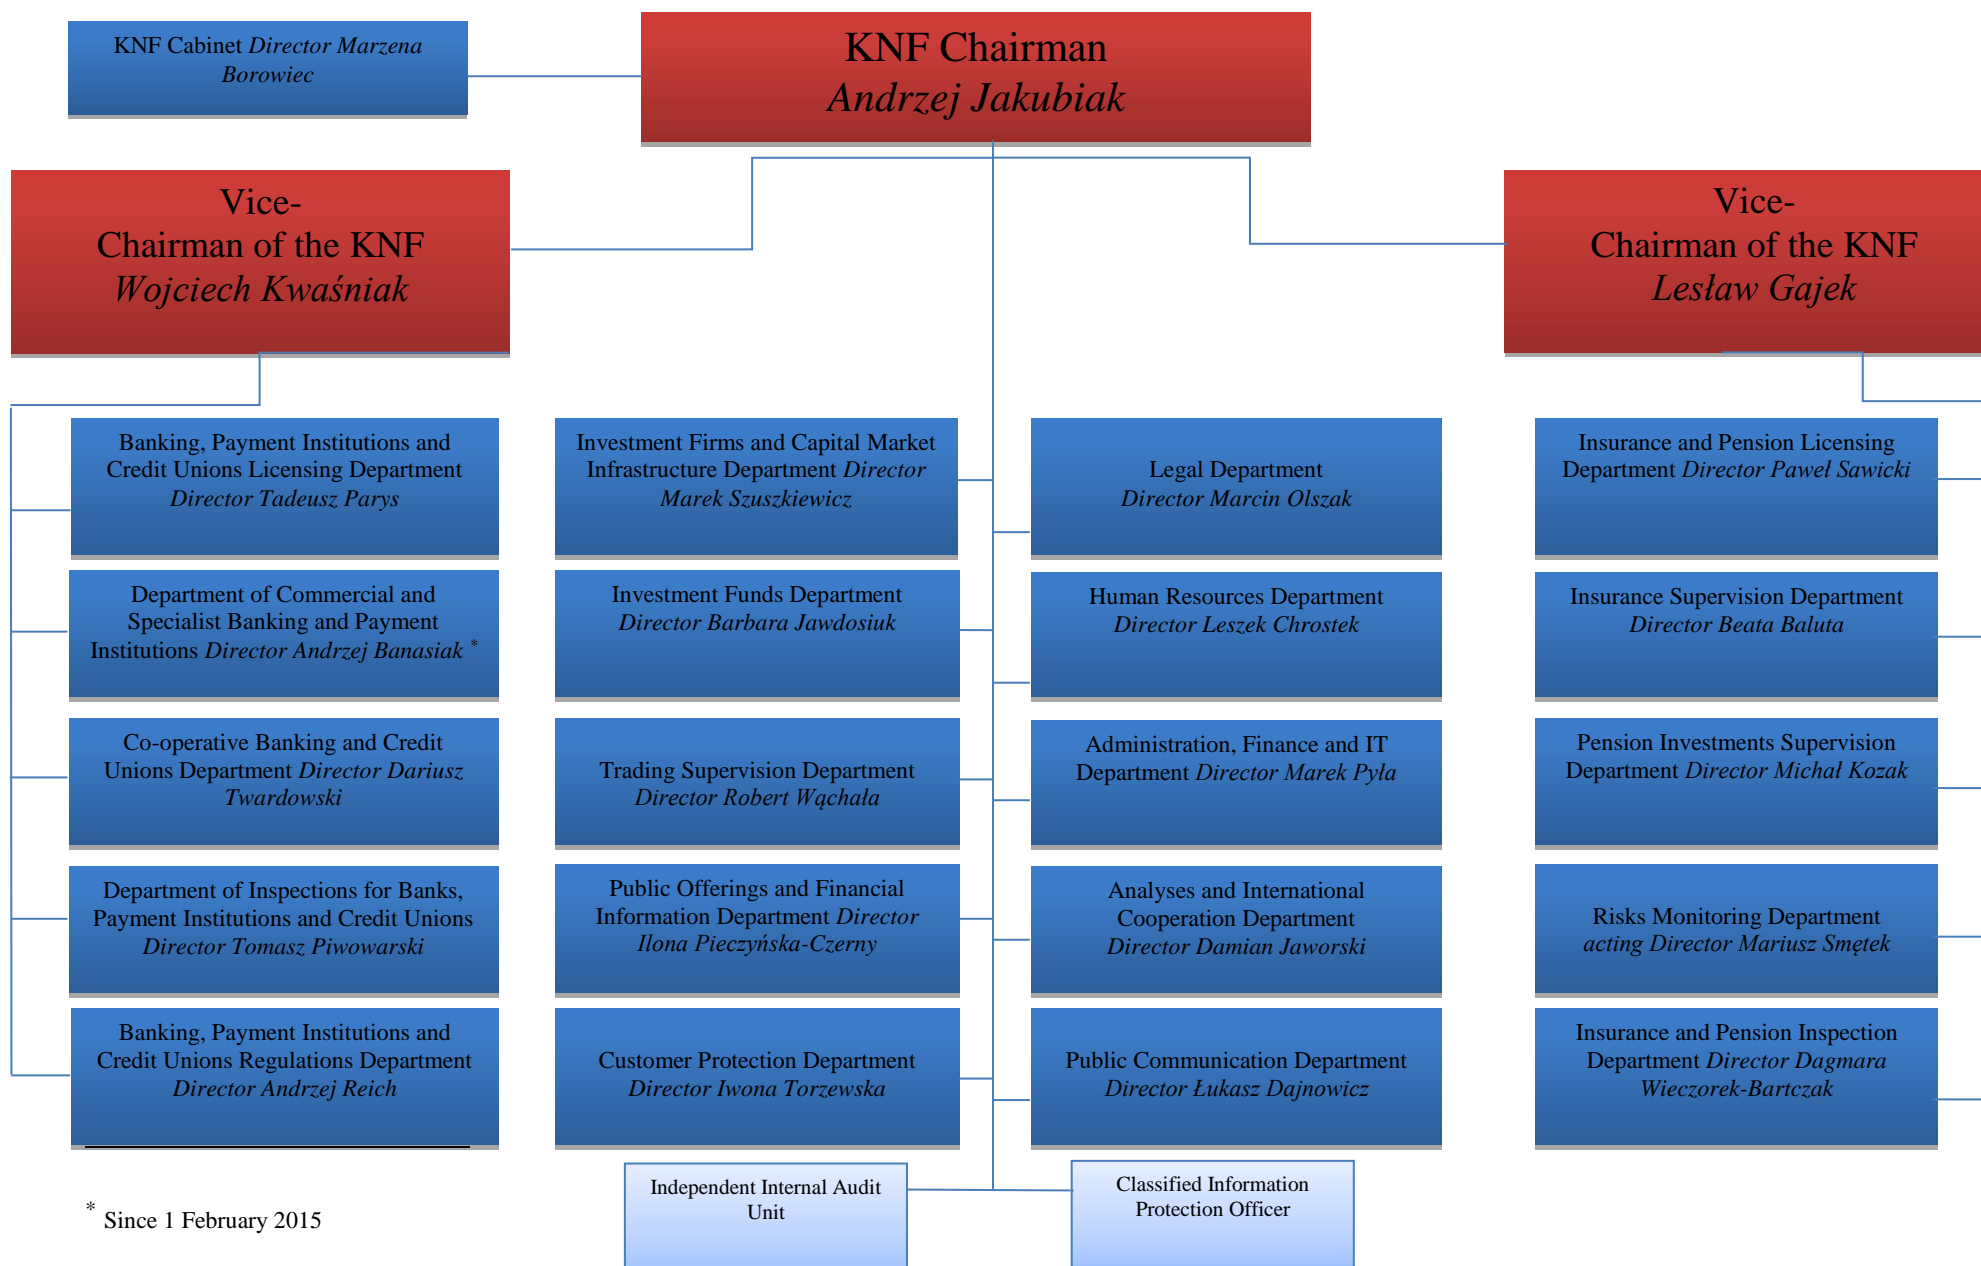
KNF Cabinet Director Marzena Borowiec

KNF Chairman
Andrzej Jakubiak

Vice-
Chairman of the KNF
Wojciech Kwaśniak

Vice-
Chairman of the KNF
Lesław Gajek

Banking, Payment Institutions and Credit Unions Licensing Department Director Tadeusz Parys

Department of Commercial and Specialist Banking and Payment Institutions Director Andrzej Banasiak *

Co-operative Banking and Credit Unions Department Director Dariusz Twardowski

Department of Inspections for Banks, Payment Institutions and Credit Unions Director Tomasz Piwowarski

Banking, Payment Institutions and Credit Unions Regulations Department Director Andrzej Reich

Investment Firms and Capital Market Infrastructure Department Director Marek Szuszkiewicz

Investment Funds Department Director Barbara Jawdosiuk

Trading Supervision Department Director Robert Wąchała

Public Offerings and Financial Information Department Director Ilona Pieczyńska-Czerny

Customer Protection Department Director Iwona Torzewska

Legal Department Director Marcin Olszak

Human Resources Department Director Leszek Chrostek

Administration, Finance and IT Department Director Marek Pyła

Analyses and International Cooperation Department Director Damian Jaworski

Public Communication Department Director Łukasz Dajnowicz

Insurance and Pension Licensing Department Director Paweł Sawicki

Insurance Supervision Department Director Beata Baluta

Pension Investments Supervision Department Director Michał Kozak

Risks Monitoring Department acting Director Mariusz Smętek

Insurance and Pension Inspection Department Director Dagmara Wieczorek-Bartczak

Independent Internal Audit Unit

Classified Information Protection Officer

* Since 1 February 2015